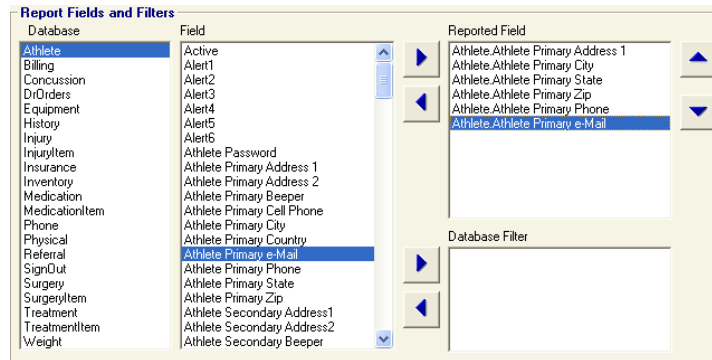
Report Fields and Filters

Database
Athlete
Billing
Concussion
DrOrders
Equipment
History
Injury
InjuryItem
Insurance
Inventory
Medication
MedicationItem
Phone
Physical
Referral
SignOut
Surgery
SurgeryItem
Treatment
TreatmentItem
Weight

Field
Active
Alert1
Alert2
Alert3
Alert4
Alert5
Alert6
Athlete Password
Athlete Primary Address 1
Athlete Primary Address 2
Athlete Primary Beeper
Athlete Primary Cell Phone
Athlete Primary City
Athlete Primary Country
Athlete Primary e-Mail
Athlete Primary Phone
Athlete Primary State
Athlete Primary Zip
Athlete Secondary Address1
Athlete Secondary Address2
Athlete Secondary Beeper

Reported Field
Athlete.Athlete Primary Address 1
Athlete.Athlete Primary City
Athlete.Athlete Primary State
Athlete.Athlete Primary Zip
Athlete.Athlete Primary Phone
Athlete.Athlete Primary e-Mail

Database Filter